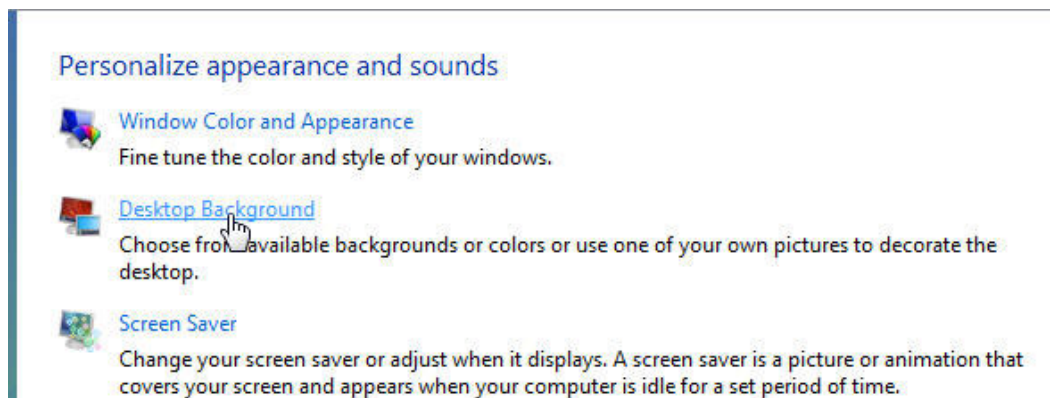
Personalize appearance and sounds

Window Color and Appearance

Fine tune the color and style of your windows.

Desktop Background

Choose fro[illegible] available backgrounds or colors or use one of your own pictures to decorate the desktop.

Screen Saver

Change your screen saver or adjust when it displays. A screen saver is a picture or animation that covers your screen and appears when your computer is idle for a set period of time.